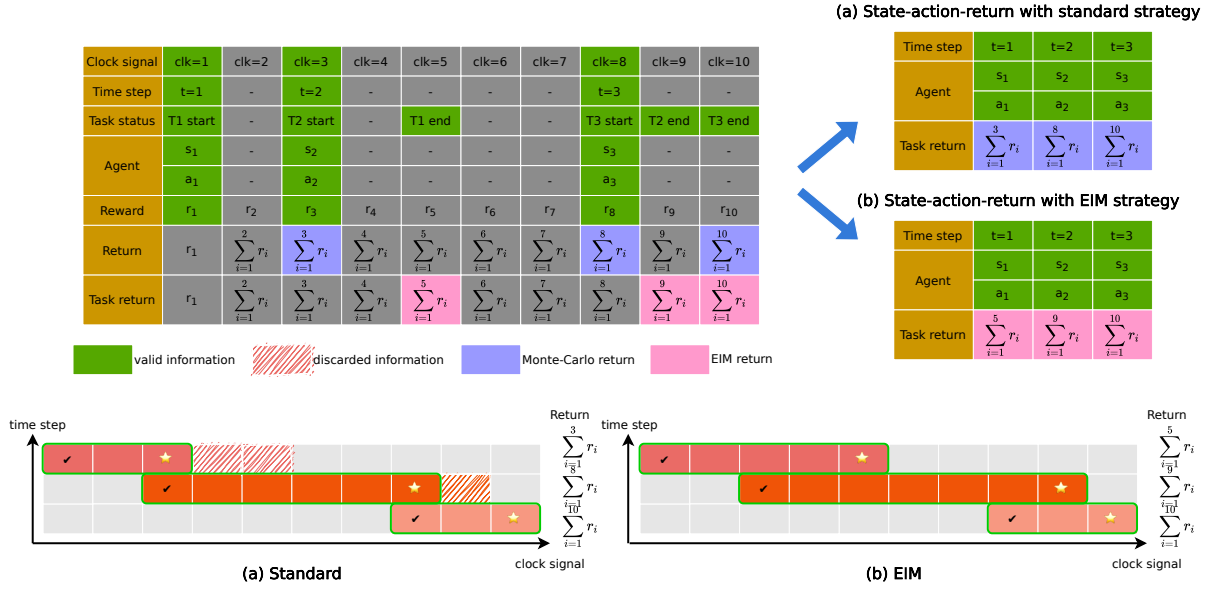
| Clock signal | clk=1 | clk=2 | clk=3 | clk=4 | clk=5 | clk=6 | clk=7 | clk=8 | clk=9 | clk=10 |
|---|---|---|---|---|---|---|---|---|---|---|
| Time step | t=1 | - | t=2 | - | - | - | - | t=3 | - | - |
| Task status | T1 start | - | T2 start | - | T1 end | - | - | T3 start | T2 end | T3 end |
| Agent | $s_1$ | - | $s_2$ | - | - | - | - | $s_3$ | - | - |
| | $a_1$ | - | $a_2$ | - | - | - | - | $a_3$ | - | - |
| Reward | $r_1$ | $r_2$ | $r_3$ | $r_4$ | $r_5$ | $r_6$ | $r_7$ | $r_8$ | $r_9$ | $r_{10}$ |
| Return | $r_1$ | $\sum_{i=1}^{2} r_i$ | $\sum_{i=1}^{3} r_i$ | $\sum_{i=1}^{4} r_i$ | $\sum_{i=1}^{5} r_i$ | $\sum_{i=1}^{6} r_i$ | $\sum_{i=1}^{7} r_i$ | $\sum_{i=1}^{8} r_i$ | $\sum_{i=1}^{9} r_i$ | $\sum_{i=1}^{10} r_i$ |
| Task return | $r_1$ | $\sum_{i=1}^{2} r_i$ | $\sum_{i=1}^{3} r_i$ | $\sum_{i=1}^{4} r_i$ | $\sum_{i=1}^{5} r_i$ | $\sum_{i=1}^{6} r_i$ | $\sum_{i=1}^{7} r_i$ | $\sum_{i=1}^{8} r_i$ | $\sum_{i=1}^{9} r_i$ | $\sum_{i=1}^{10} r_i$ |

valid information discarded information Monte-Carlo return EIM return

(a) State-action-return with standard strategy

| Time step | t=1 | t=2 | t=3 |
|---|---|---|---|
| Agent | $s_1$ | $s_2$ | $s_3$ |
| | $a_1$ | $a_2$ | $a_3$ |
| Task return | $\sum_{i=1}^{3} r_i$ | $\sum_{i=1}^{8} r_i$ | $\sum_{i=1}^{10} r_i$ |

(b) State-action-return with EIM strategy

| Time step | t=1 | t=2 | t=3 |
|---|---|---|---|
| Agent | $s_1$ | $s_2$ | $s_3$ |
| | $a_1$ | $a_2$ | $a_3$ |
| Task return | $\sum_{i=1}^{5} r_i$ | $\sum_{i=1}^{9} r_i$ | $\sum_{i=1}^{10} r_i$ |

time step
Return
$\sum_{i=1}^{3} r_i$
$\sum_{i=1}^{8} r_i$
$\sum_{i=1}^{10} r_i$
clock signal
(a) Standard

time step
Return
$\sum_{i=1}^{5} r_i$
$\sum_{i=1}^{9} r_i$
$\sum_{i=1}^{10} r_i$
clock signal
(b) EIM